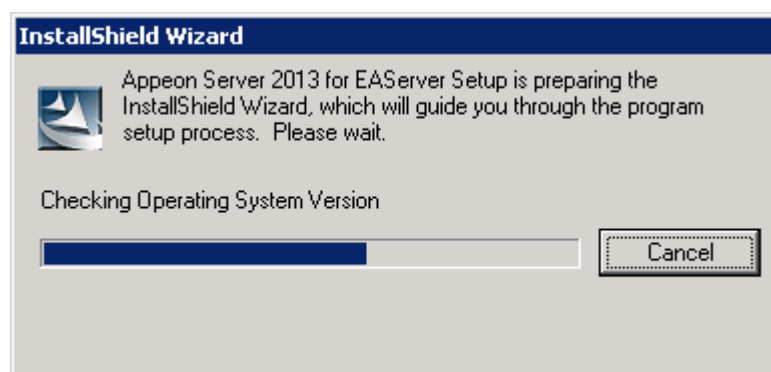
InstallShield Wizard

Appeon Server 2013 for EAServer Setup is preparing the InstallShield Wizard, which will guide you through the program setup process. Please wait.

Checking Operating System Version

Cancel